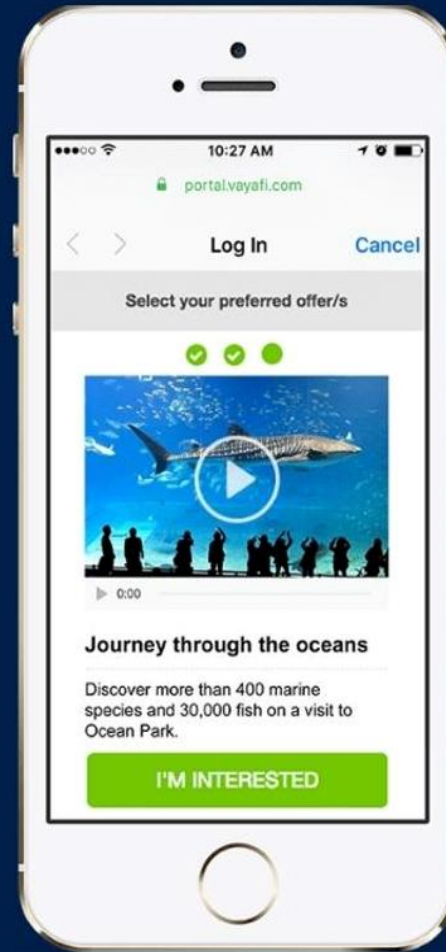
10:27 AM

portal.vayafi.com

Log In

Cancel

Select your preferred offer/s

0:00

Journey through the oceans

Discover more than 400 marine species and 30,000 fish on a visit to Ocean Park.

I'M INTERESTED